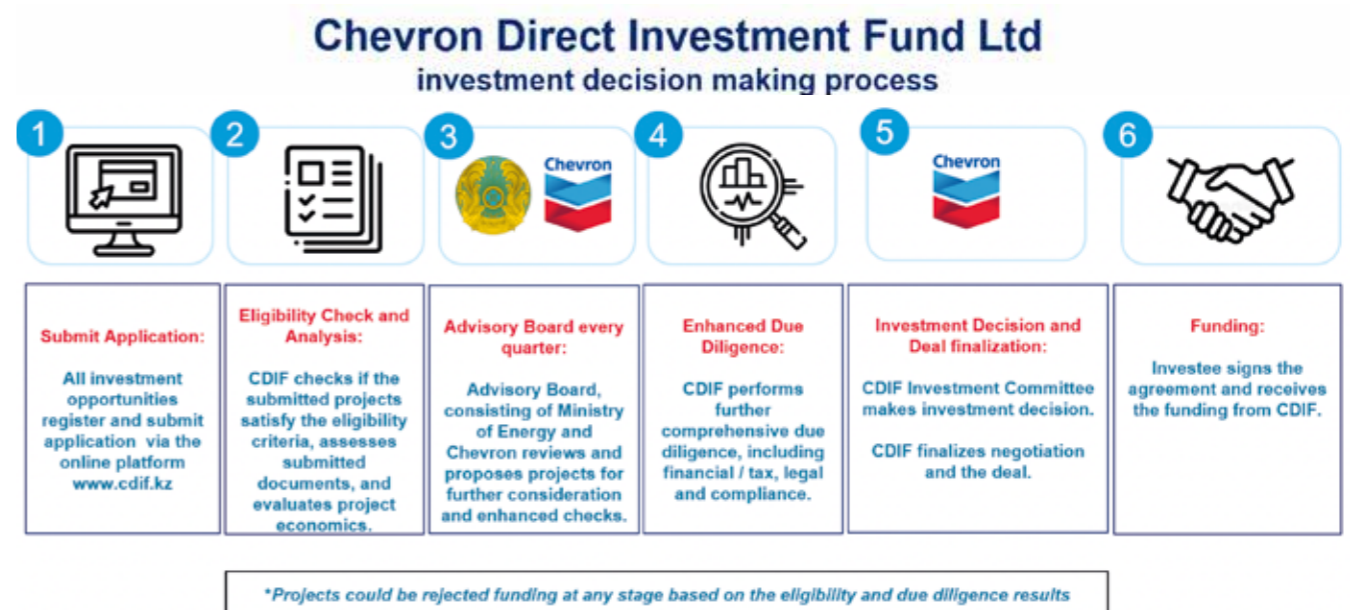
Chevron Direct Investment Fund Ltd
investment decision making process

1

2

3

Chevron

4

5

Chevron

6

Submit Application:

All investment opportunities register and submit application via the online platform www.cdif.kz

Eligibility Check and Analysis:

CDIF checks if the submitted projects satisfy the eligibility criteria, assesses submitted documents, and evaluates project economics.

Advisory Board every quarter:

Advisory Board, consisting of Ministry of Energy and Chevron reviews and proposes projects for further consideration and enhanced checks.

Enhanced Due Diligence:

CDIF performs further comprehensive due diligence, including financial / tax, legal and compliance.

Investment Decision and Deal finalization:

CDIF Investment Committee makes investment decision.

CDIF finalizes negotiation and the deal.

Funding:

Investee signs the agreement and receives the funding from CDIF.

*Projects could be rejected funding at any stage based on the eligibility and due diligence results